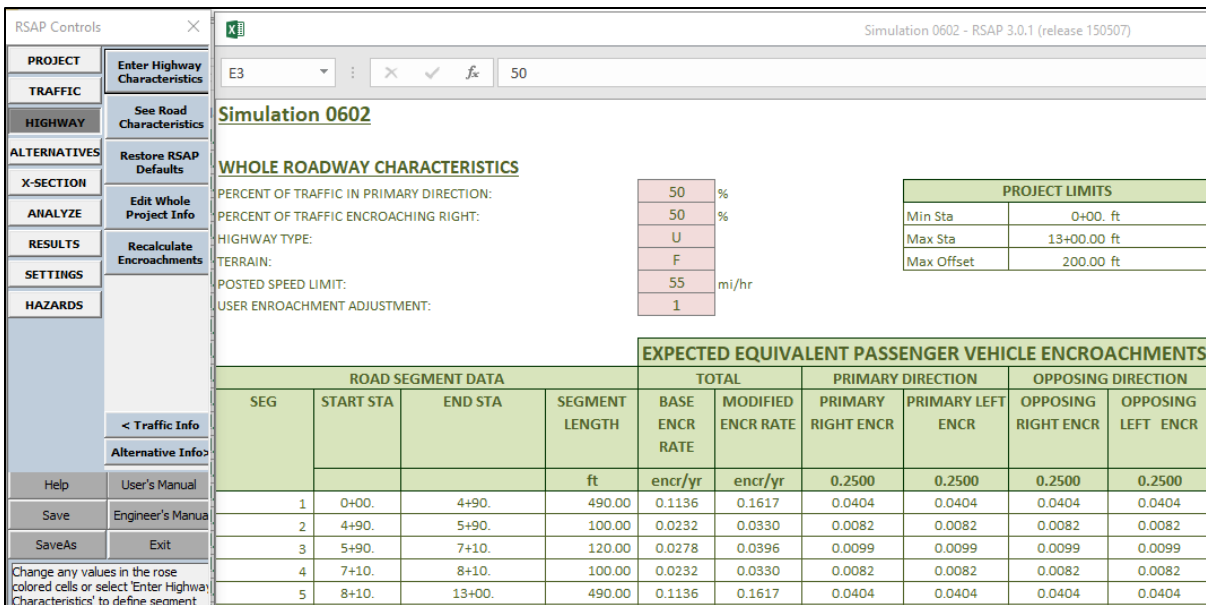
RSAP Controls ×

PROJECT
TRAFFIC
HIGHWAY
ALTERNATIVES
X-SECTION
ANALYZE
RESULTS
SETTINGS
HAZARDS

Enter Highway Characteristics
See Road Characteristics
Restore RSAP Defaults
Edit Whole Project Info
Recalculate Encroachments

< Traffic Info
Alternative Info>

Help | User's Manual
Save | Engineer's Manua
SaveAs | Exit

Change any values in the rose colored cells or select 'Enter Highway Characteristics' to define segment

Simulation 0602 - RSAP 3.0.1 (release 150507)

E3 $f_x$ 50

Simulation 0602

WHOLE ROADWAY CHARACTERISTICS

PERCENT OF TRAFFIC IN PRIMARY DIRECTION: 50 %
PERCENT OF TRAFFIC ENCROACHING RIGHT: 50 %
HIGHWAY TYPE: U
TERRAIN: F
POSTED SPEED LIMIT: 55 mi/hr
USER ENROACHMENT ADJUSTMENT: 1

| PROJECT LIMITS | |
|---|---|
| Min Sta | 0+00. ft |
| Max Sta | 13+00.00 ft |
| Max Offset | 200.00 ft |

EXPECTED EQUIVALENT PASSENGER VEHICLE ENCROACHMENTS

| ROAD SEGMENT DATA | | | | TOTAL | | PRIMARY DIRECTION | | OPPOSING DIRECTION | |
|---|---|---|---|---|---|---|---|---|---|
| SEG | START STA | END STA | SEGMENT LENGTH | BASE ENCR RATE | MODIFIED ENCR RATE | PRIMARY RIGHT ENCR | PRIMARY LEFT ENCR | OPPOSING RIGHT ENCR | OPPOSING LEFT ENCR |
| | | | ft | encr/yr | encr/yr | 0.2500 | 0.2500 | 0.2500 | 0.2500 |
| 1 | 0+00. | 4+90. | 490.00 | 0.1136 | 0.1617 | 0.0404 | 0.0404 | 0.0404 | 0.0404 |
| 2 | 4+90. | 5+90. | 100.00 | 0.0232 | 0.0330 | 0.0082 | 0.0082 | 0.0082 | 0.0082 |
| 3 | 5+90. | 7+10. | 120.00 | 0.0278 | 0.0396 | 0.0099 | 0.0099 | 0.0099 | 0.0099 |
| 4 | 7+10. | 8+10. | 100.00 | 0.0232 | 0.0330 | 0.0082 | 0.0082 | 0.0082 | 0.0082 |
| 5 | 8+10. | 13+00. | 490.00 | 0.1136 | 0.1617 | 0.0404 | 0.0404 | 0.0404 | 0.0404 |